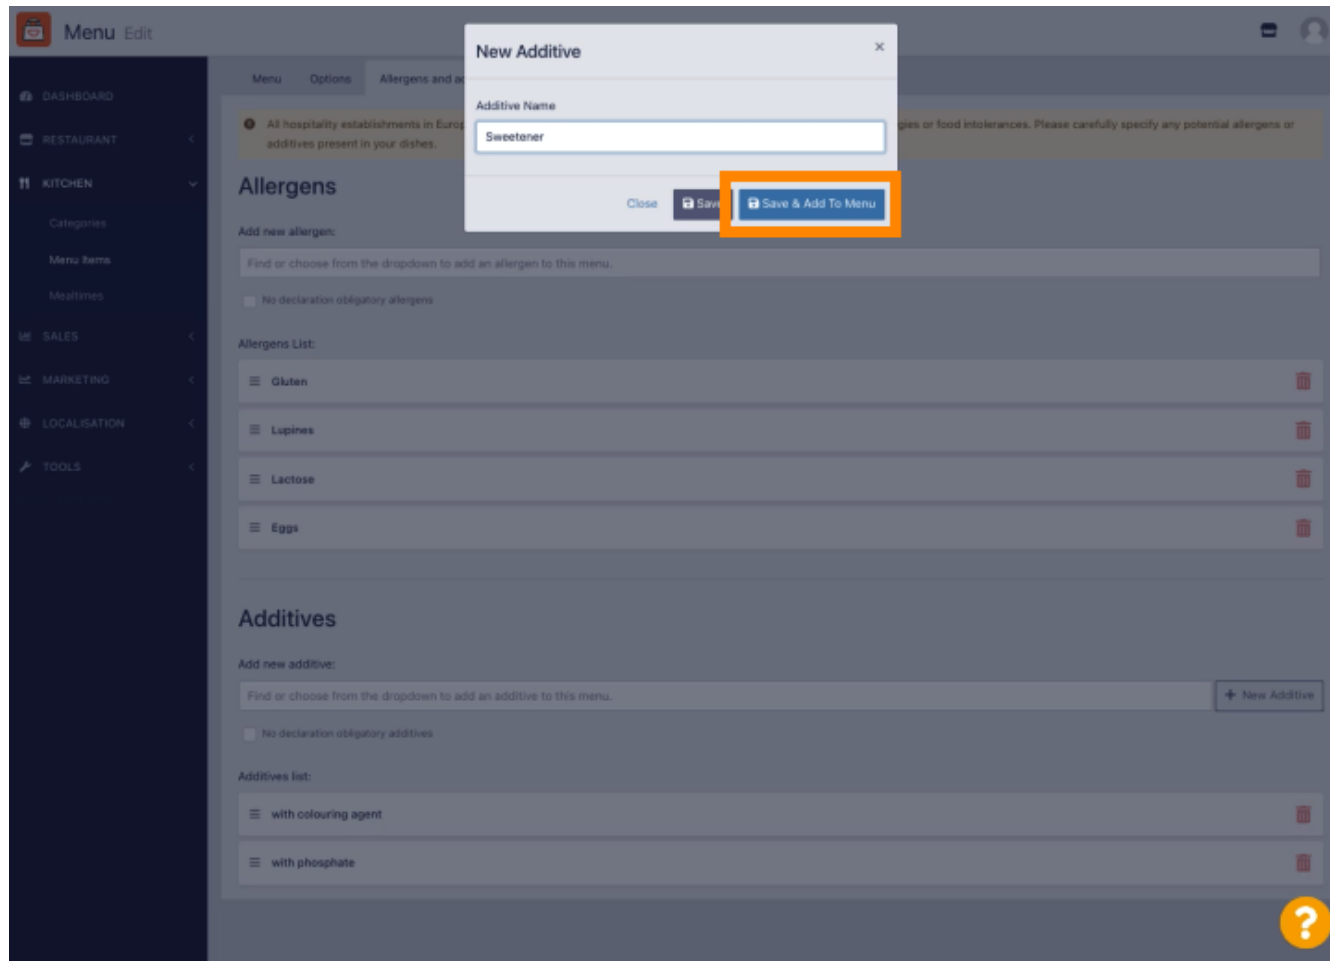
Menu Edit

DASHBOARD
RESTAURANT
KITCHEN
Categories
Menu Items
Mealtimes
SALES
MARKETING
LOCALISATION
TOOLS

Menu Options Allergens and a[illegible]

All hospitality establishments in Europ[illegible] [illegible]gies or food intolerances. Please carefully specify any potential allergens or additives present in your dishes.

Allergens

Add new allergen:

Find or choose from the dropdown to add an allergen to this menu.

No declaration obligatory allergens

Allergens List:

Gluten

Lupines

Lactose

Eggs

Additives

Add new additive:

Find or choose from the dropdown to add an additive to this menu.

New Additive

No declaration obligatory additives

Additives list:

with colouring agent

with phosphate

New Additive ×

Additive Name

Sweetener

Close Save Save & Add To Menu

?